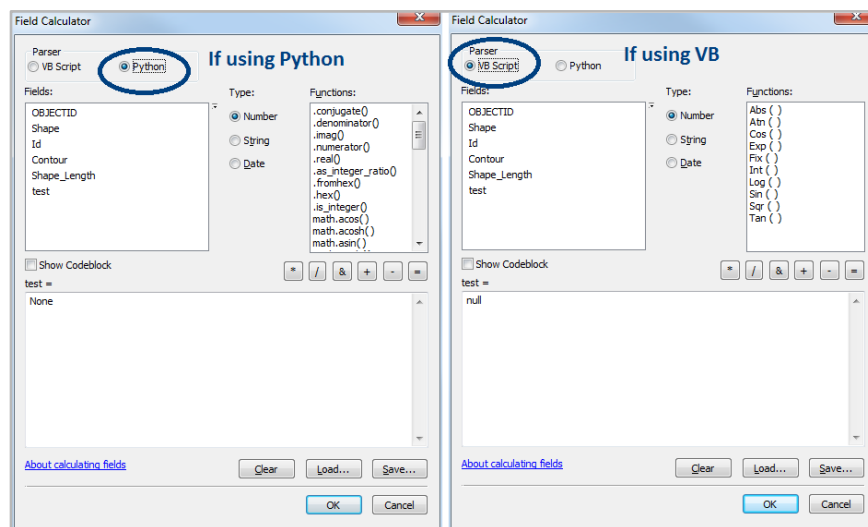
Field Calculator

Parser
VB Script
Python

If using Python

Fields:
OBJECTID
Shape
Id
Contour
Shape_Length
test

Type:
Number
String
Date

Functions:
.conjugate()
.denominator()
.imag()
.numerator()
.real()
.as_integer_ratio()
.fromhex()
.hex()
.is_integer()
math.acos()
math.acosh()
math.asin()

Show Codeblock

* / & + - =

test =
None

About calculating fields

Clear
Load...
Save...

OK
Cancel

Field Calculator

Parser
VB Script
Python

If using VB

Fields:
OBJECTID
Shape
Id
Contour
Shape_Length
test

Type:
Number
String
Date

Functions:
Abs ( )
Atn ( )
Cos ( )
Exp ( )
Fix ( )
Int ( )
Log ( )
Sin ( )
Sqr ( )
Tan ( )

Show Codeblock

* / & + - =

test =
null

About calculating fields

Clear
Load...
Save...

OK
Cancel